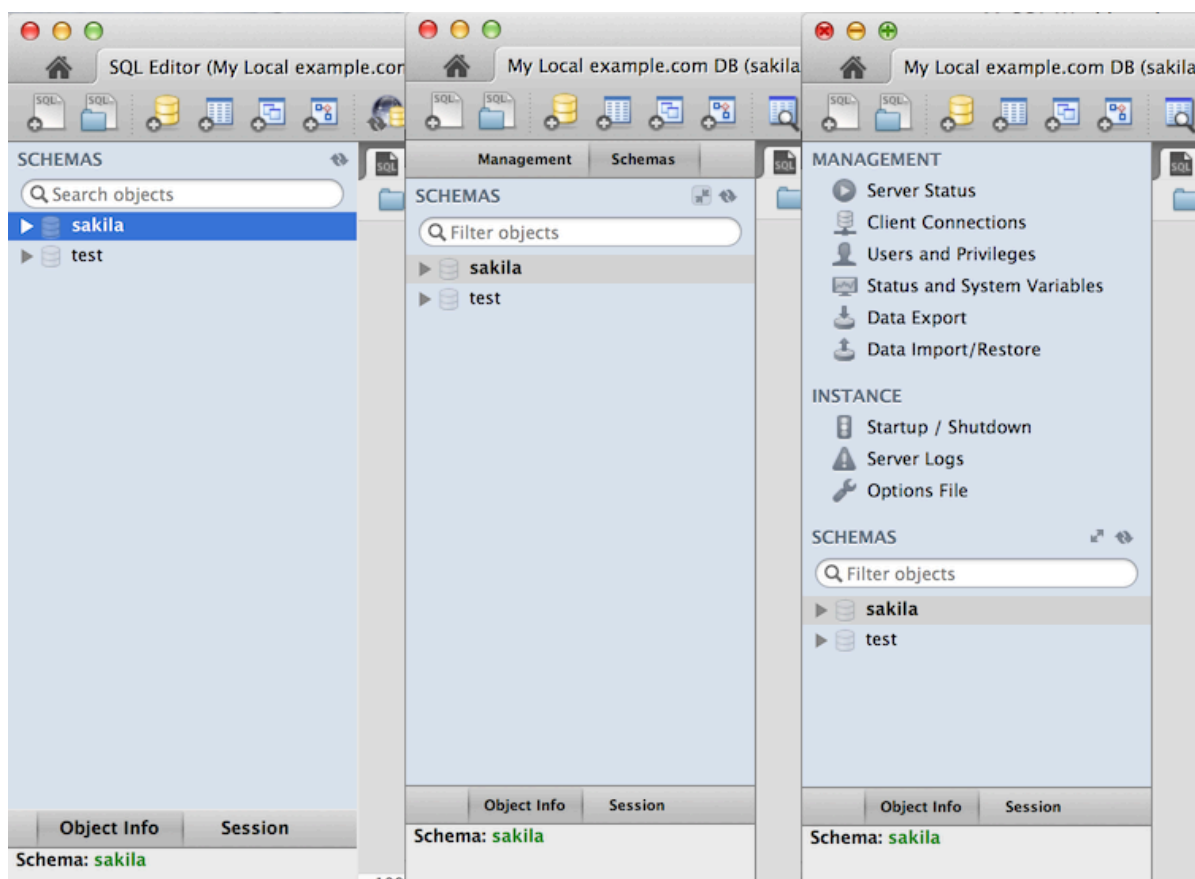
SQL Editor (My Local example.con

SCHEMAS

Search objects

sakila

test

Object Info

Session

Schema: sakila

My Local example.com DB (sakila

Management

Schemas

SCHEMAS

Filter objects

sakila

test

Object Info

Session

Schema: sakila

My Local example.com DB (sakila

MANAGEMENT

Server Status

Client Connections

Users and Privileges

Status and System Variables

Data Export

Data Import/Restore

INSTANCE

Startup / Shutdown

Server Logs

Options File

SCHEMAS

Filter objects

sakila

test

Object Info

Session

Schema: sakila